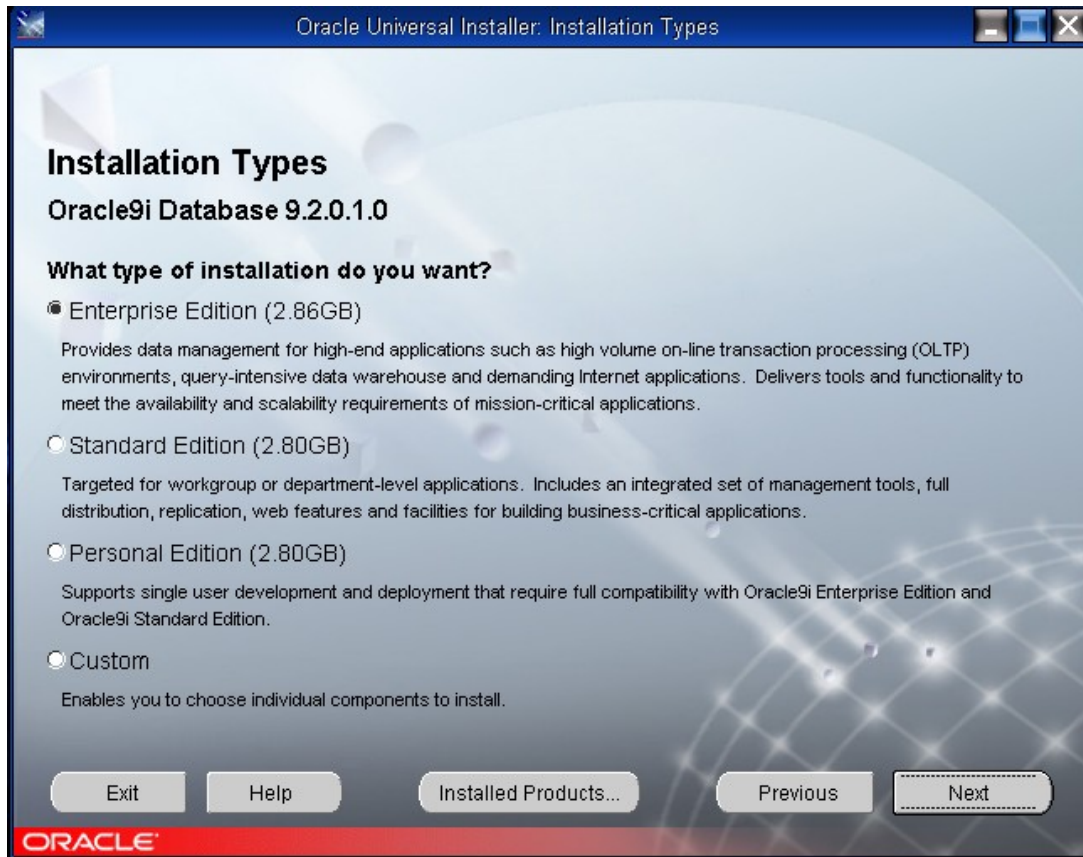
Oracle Universal Installer: Installation Types

Installation Types

Oracle9i Database 9.2.0.1.0

What type of installation do you want?

Enterprise Edition (2.86GB)

Provides data management for high-end applications such as high volume on-line transaction processing (OLTP) environments, query-intensive data warehouse and demanding Internet applications. Delivers tools and functionality to meet the availability and scalability requirements of mission-critical applications.

Standard Edition (2.80GB)

Targeted for workgroup or department-level applications. Includes an integrated set of management tools, full distribution, replication, web features and facilities for building business-critical applications.

Personal Edition (2.80GB)

Supports single user development and deployment that require full compatibility with Oracle9i Enterprise Edition and Oracle9i Standard Edition.

Custom

Enables you to choose individual components to install.

Exit Help Installed Products... Previous Next

ORACLE